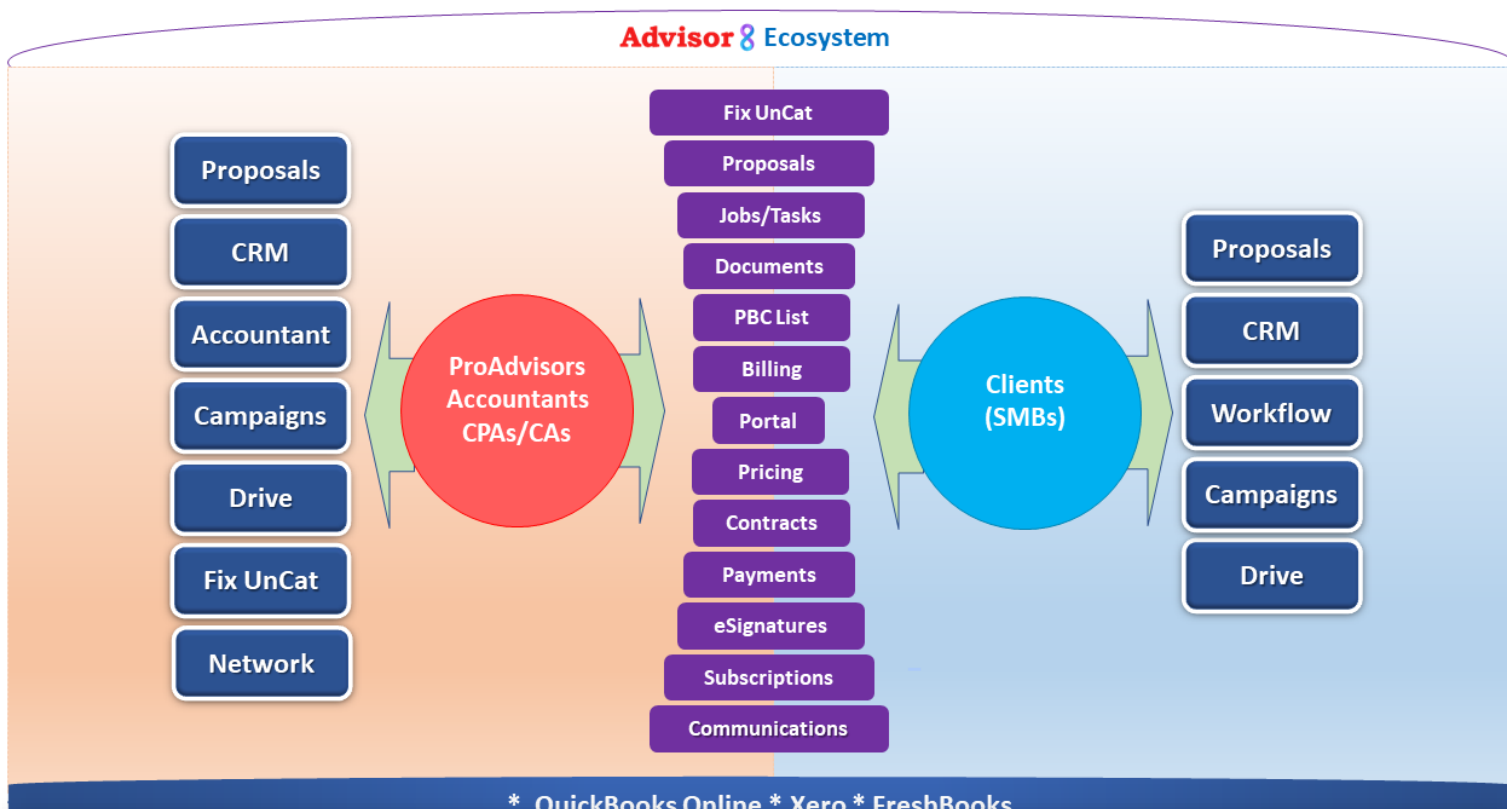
Advisor 8 Ecosystem

Proposals
CRM
Accountant
Campaigns
Drive
Fix UnCat
Network

ProAdvisors
Accountants
CPAs/CAs

Fix UnCat
Proposals
Jobs/Tasks
Documents
PBC List
Billing
Portal
Pricing
Contracts
Payments
eSignatures
Subscriptions
Communications

Clients
(SMBs)

Proposals
CRM
Workflow
Campaigns
Drive

* QuickBooks Online * Xero * FreshBooks